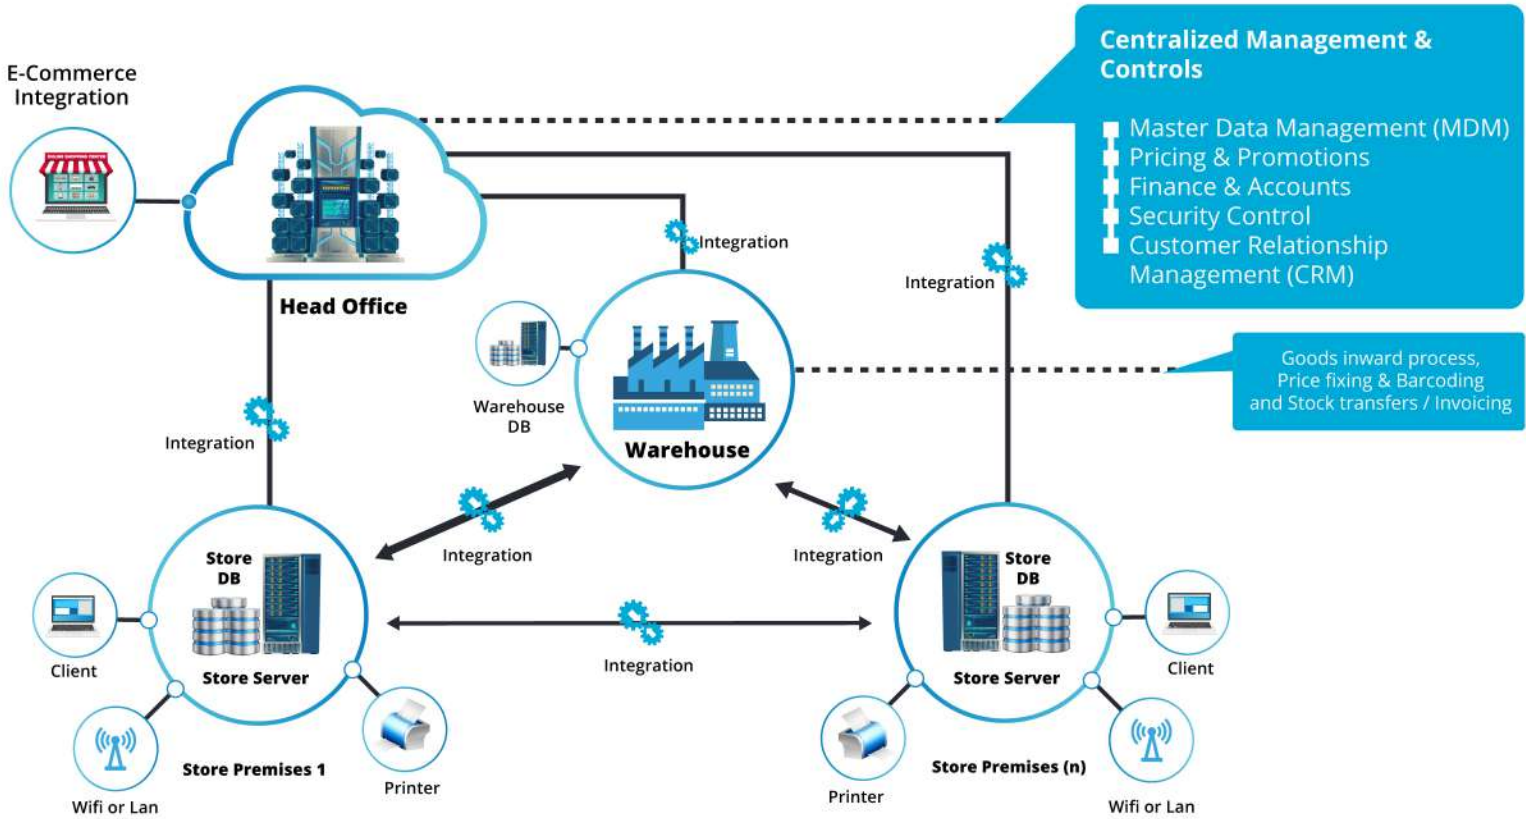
E-Commerce Integration

Head Office

Centralized Management & Controls

Master Data Management (MDM)
Pricing & Promotions
Finance & Accounts
Security Control
Customer Relationship Management (CRM)

Integration

Integration

Warehouse DB

Warehouse

Goods inward process, Price fixing & Barcoding and Stock transfers / Invoicing

Integration

Integration

Integration

Store DB

Store Server

Client

Wifi or Lan

Store Premises 1

Printer

Integration

Store DB

Store Server

Client

Printer

Store Premises (n)

Wifi or Lan